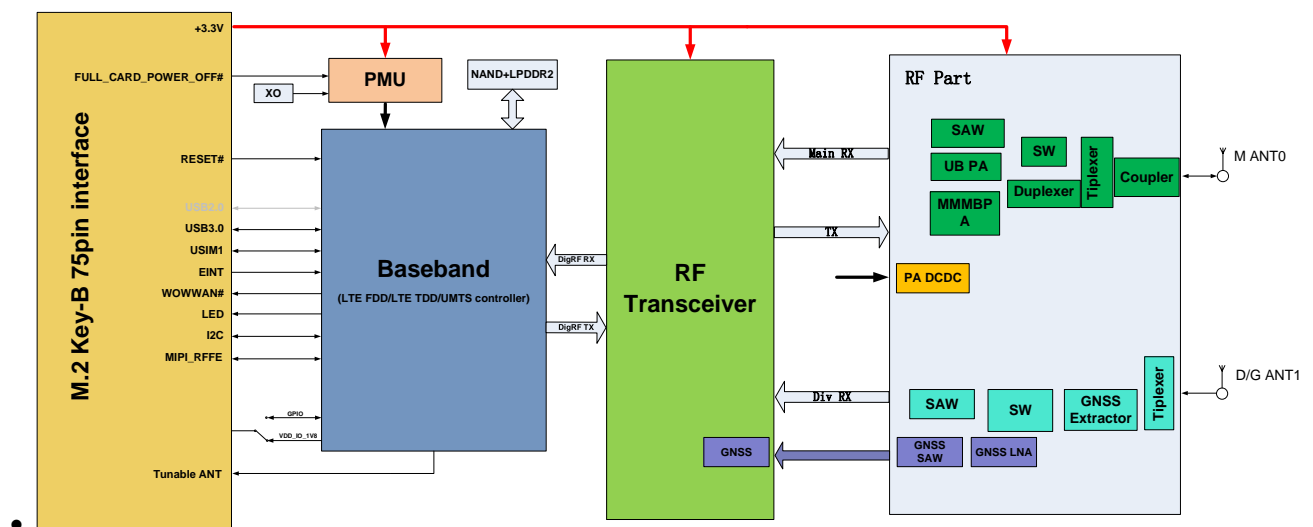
M.2 Key-B 75pin interface

+3.3V

FULL_CARD_POWER_OFF#

XO

PMU

NAND+LPDDR2

RESET#

USB2.0

USB3.0

USIM1

EINT

WOWWAN#

LED

I2C

MIPI_RFFE

GPIO

VDD_IO_1V8

Tunable ANT

Baseband

(LTE FDD/LTE TDD/UMTS controller)

DigRF RX

DigRF TX

RF Transceiver

GNSS

RF Part

Main RX

TX

Div RX

SAW

UB PA

MMMBP A

SW

Duplexer

Tiplexer

Coupler

M ANT0

PA DCDC

SAW

SW

GNSS Extractor

Tiplexer

D/G ANT1

GNSS SAW

GNSS LNA